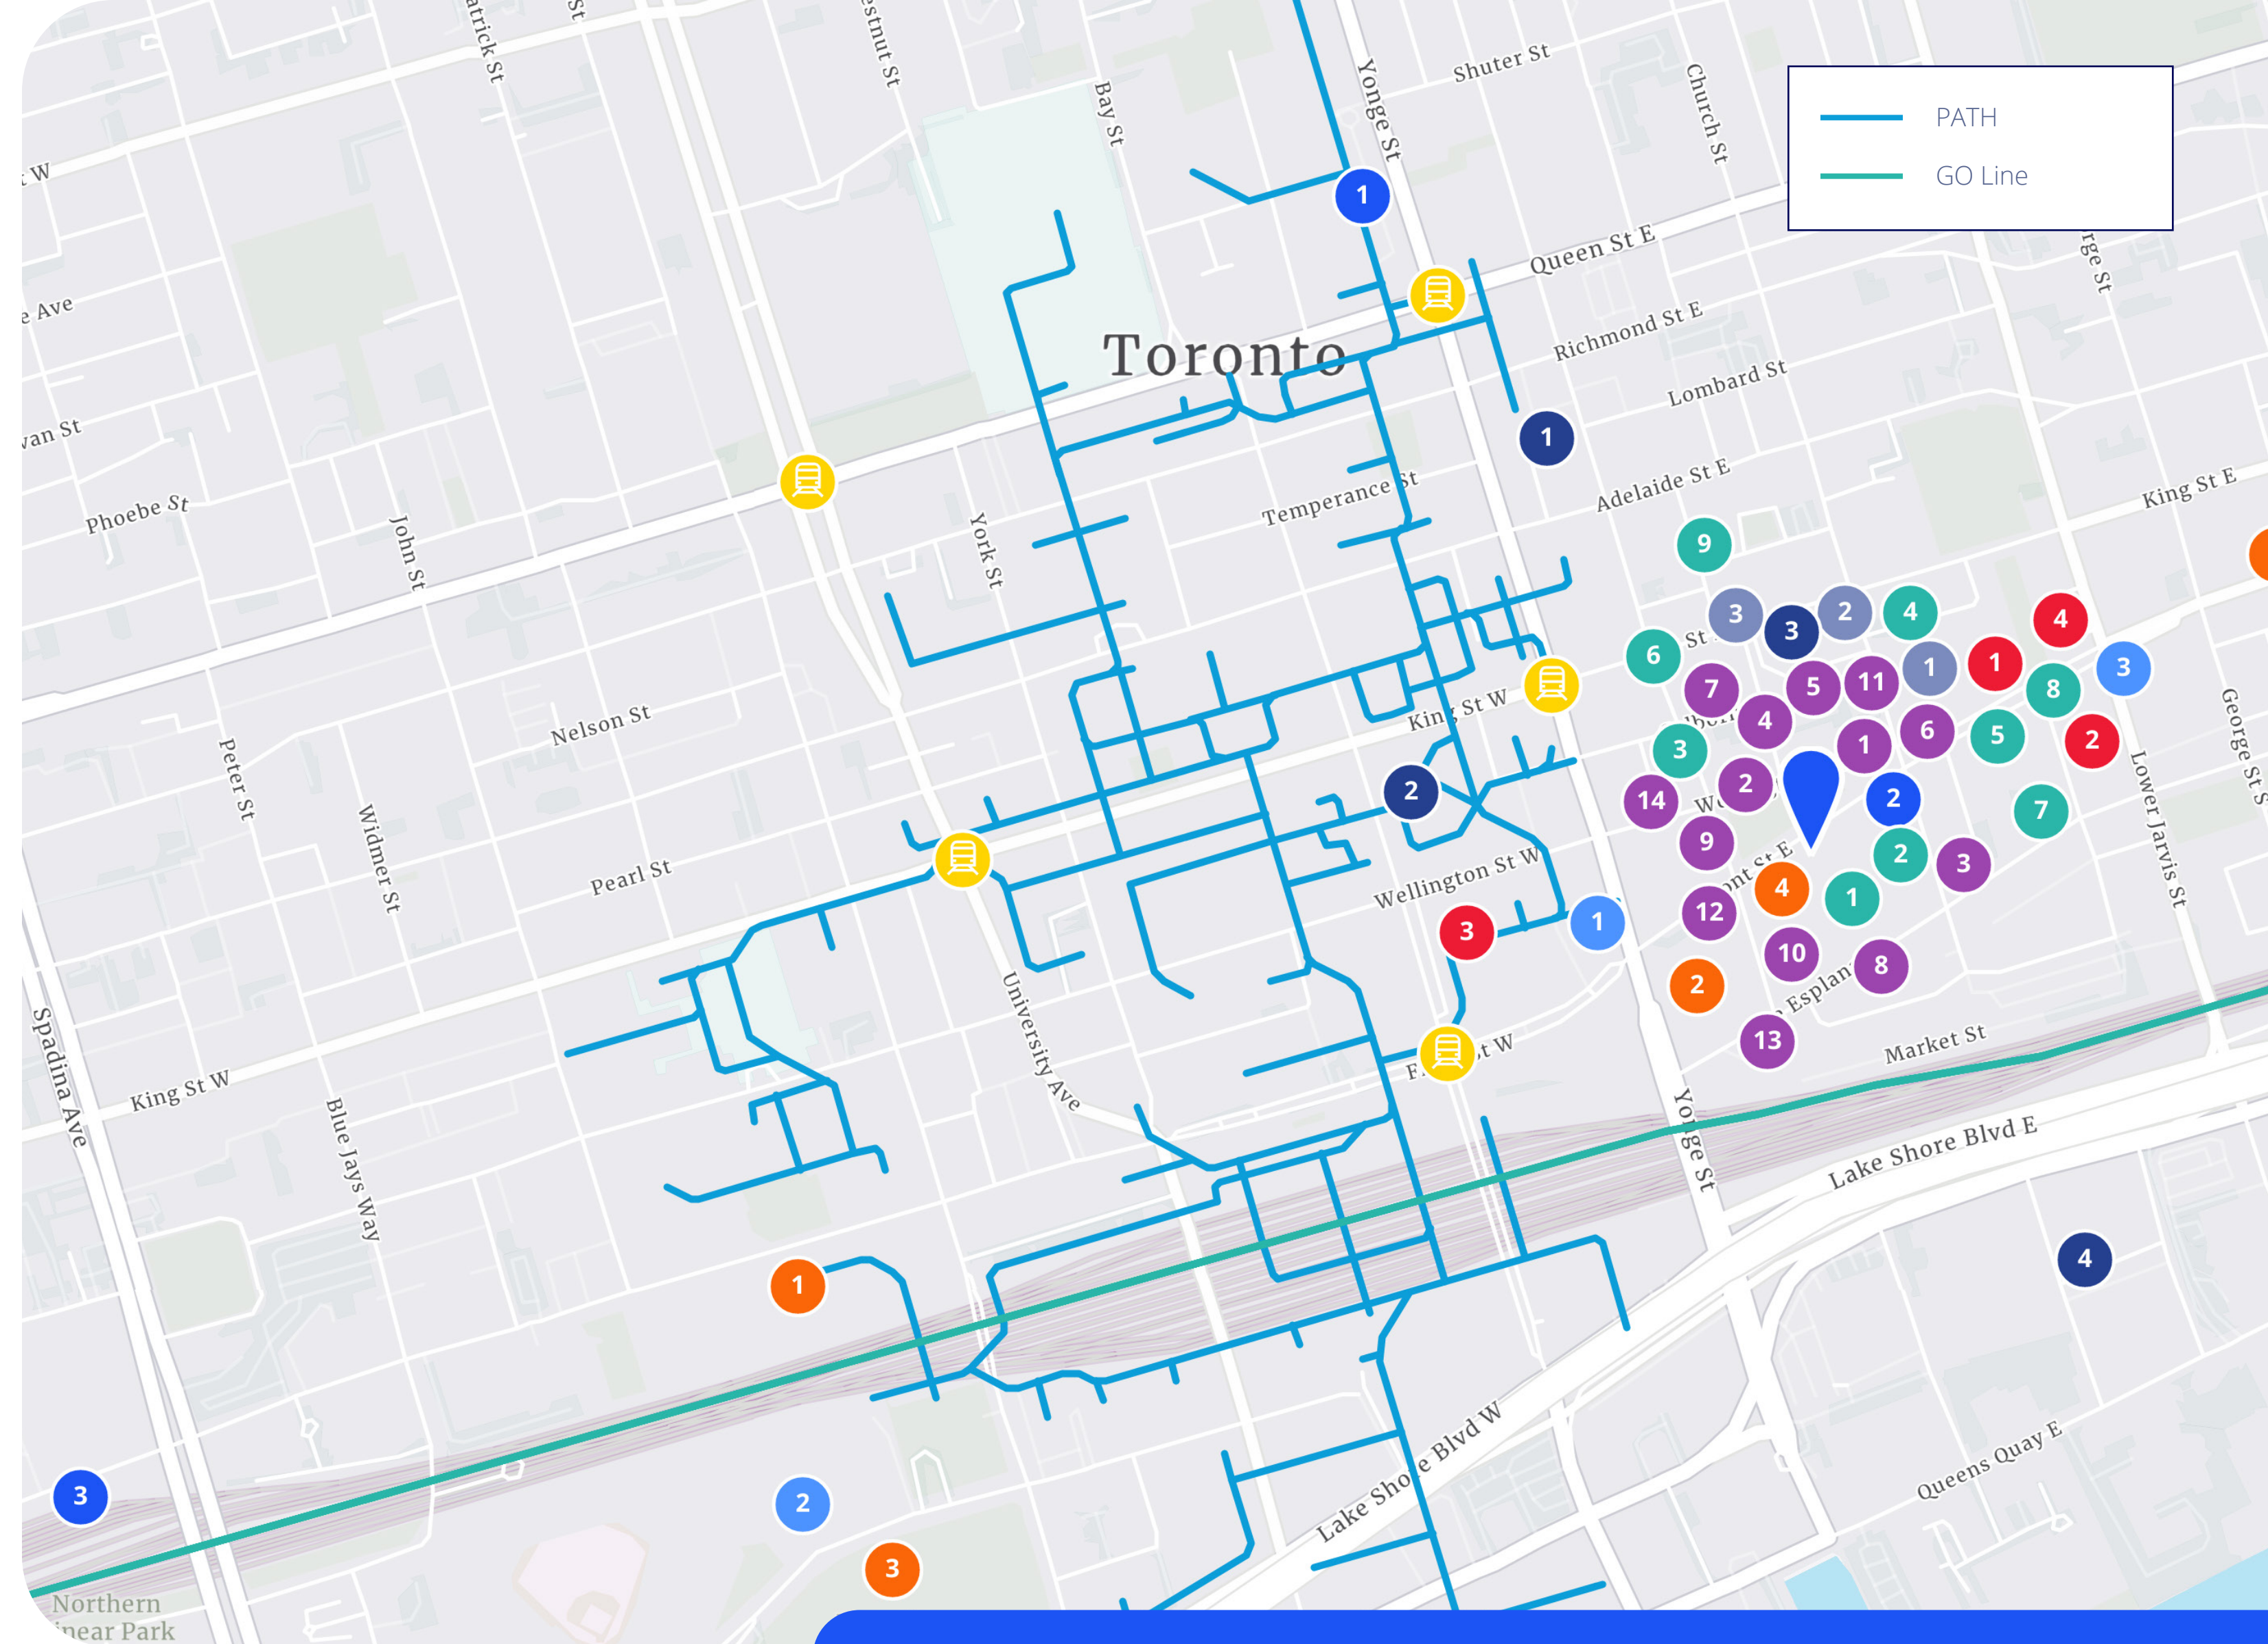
PATH
GO Line

Toronto

Shuter St
Yonge St
Church St
Bay St
Queen St E
Richmond St E
Lombard St
Adelaide St E
King St E
Temperance St
York St
John St
Phoebe St
Nelson St
Peter St
Widmer St
Pearl St
King St W
Wellington St W
University Ave
Spadina Ave
Blue Jays Way
Market St
Lake Shore Blvd E
Lake Shore Blvd W
Queens Quay E
Lower Jarvis St
George St S
Northern Linear Park

1
1
1
2
3
1
1
2
3
9
3
2
4
4
6
3
7
5
11
1
1
3
8
4
2
3
1
6
5
14
2
2
9
7
2
3
4
1
12
10
8
2
13
4
1
2
3
3